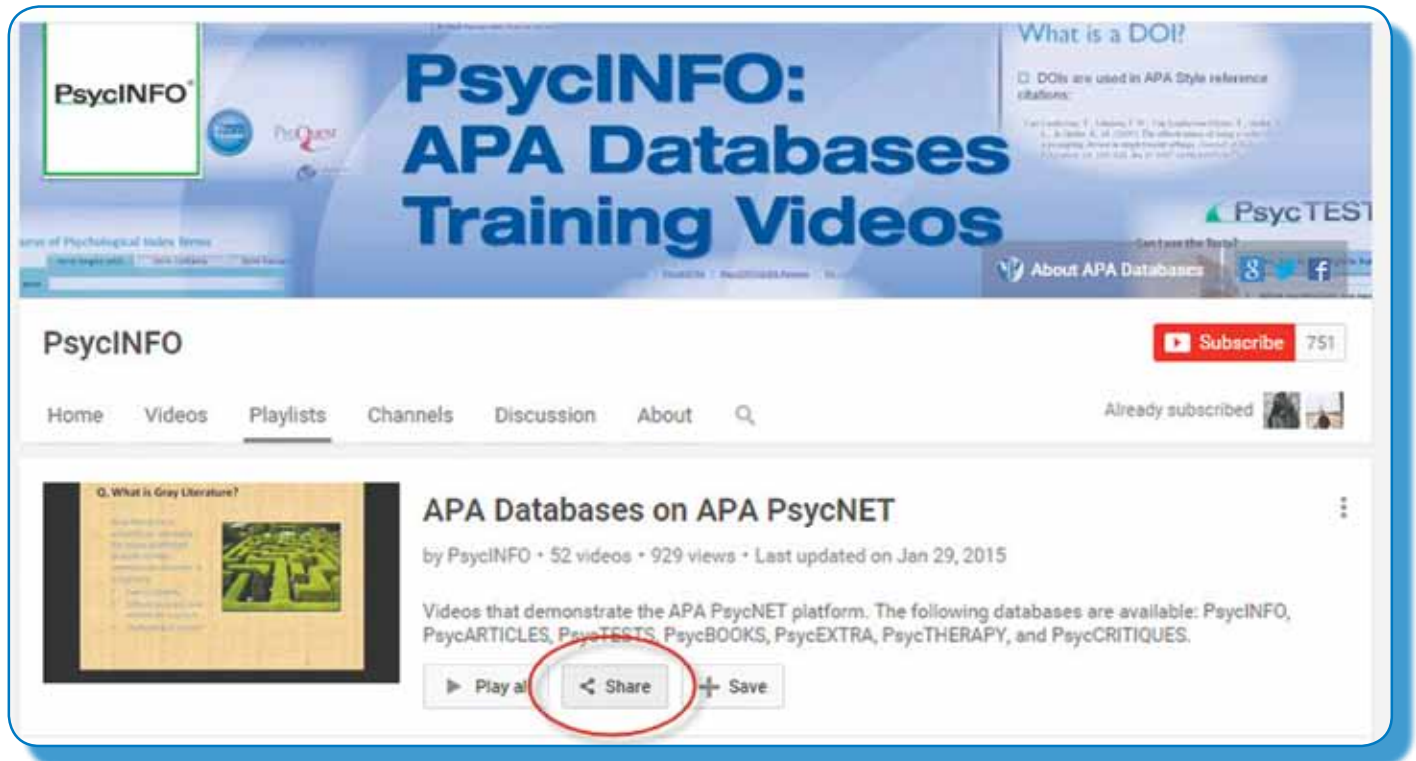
PsycINFO®

PsycINFO: APA Databases Training Videos

What is a DOI?

DOIs are used in APA Style reference citations:

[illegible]

PsycTEST

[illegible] of Psychological Index Terms

About APA Databases

PsycINFO

Subscribe 751

Home Videos Playlists Channels Discussion About

Already subscribed

Q. What is Gray Literature?

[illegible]

APA Databases on APA PsycNET

by PsycINFO • 52 videos • 929 views • Last updated on Jan 29, 2015

Videos that demonstrate the APA PsycNET platform. The following databases are available: PsycINFO, PsycARTICLES, PsycTESTS, PsycBOOKS, PsycEXTRA, PsycTHERAPY, and PsycCRITIQUES.

Play all Share Save